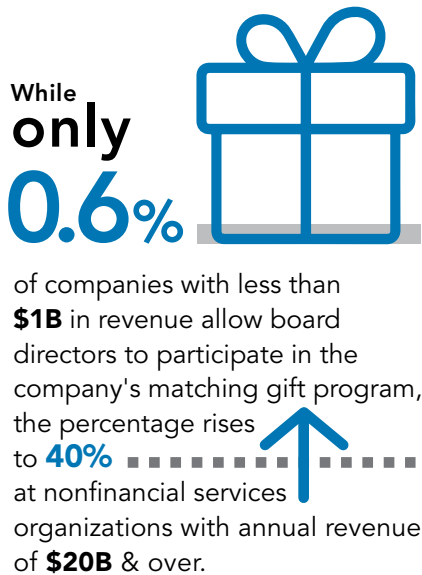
While
only
0.6%
of companies with less than $1B in revenue allow board directors to participate in the company's matching gift program, the percentage rises to 40% at nonfinancial services organizations with annual revenue of $20B & over.